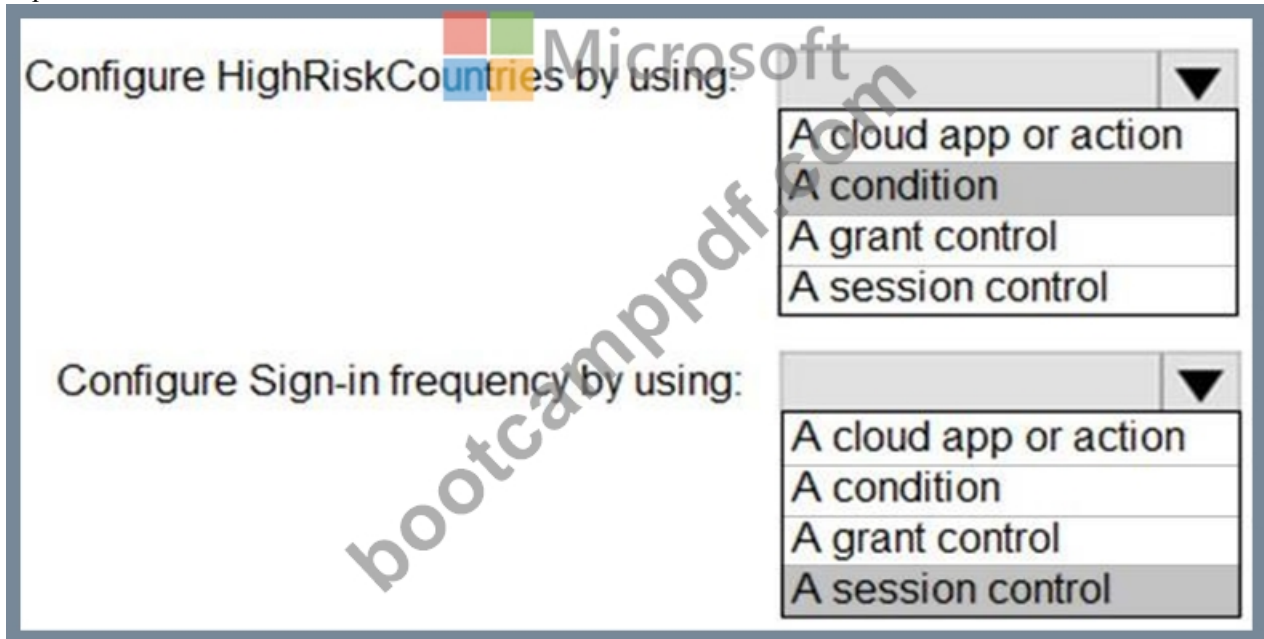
Microsoft

Configure HighRiskCountries by using:

A cloud app or action
A condition
A grant control
A session control

Configure Sign-in frequency by using:

A cloud app or action
A condition
A grant control
A session control

bootcamppdf.com